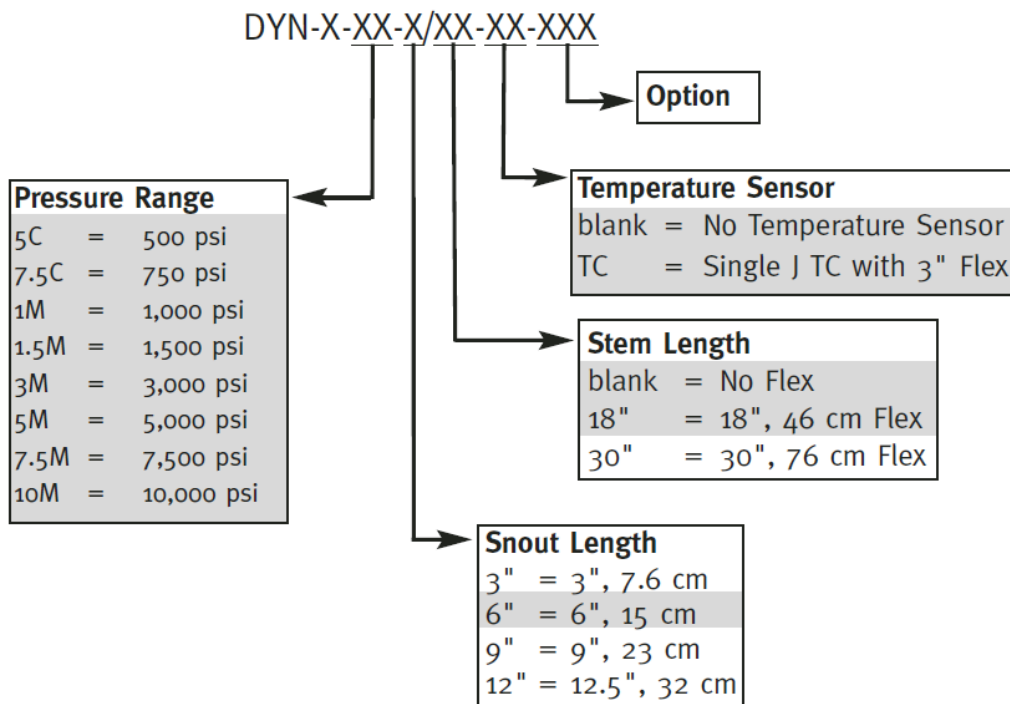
DYN-X-XX-X/XX-XX-XXX

Option

Temperature Sensor

| | | |
|---|---|---|
| blank | = | No Temperature Sensor |
| TC | = | Single J TC with 3" Flex |

Pressure Range

| | | |
|---|---|---|
| 5C | = | 500 psi |
| 7.5C | = | 750 psi |
| 1M | = | 1,000 psi |
| 1.5M | = | 1,500 psi |
| 3M | = | 3,000 psi |
| 5M | = | 5,000 psi |
| 7.5M | = | 7,500 psi |
| 10M | = | 10,000 psi |

Stem Length

| | | |
|---|---|---|
| blank | = | No Flex |
| 18" | = | 18", 46 cm Flex |
| 30" | = | 30", 76 cm Flex |

Snout Length

| | | |
|---|---|---|
| 3" | = | 3", 7.6 cm |
| 6" | = | 6", 15 cm |
| 9" | = | 9", 23 cm |
| 12" | = | 12.5", 32 cm |